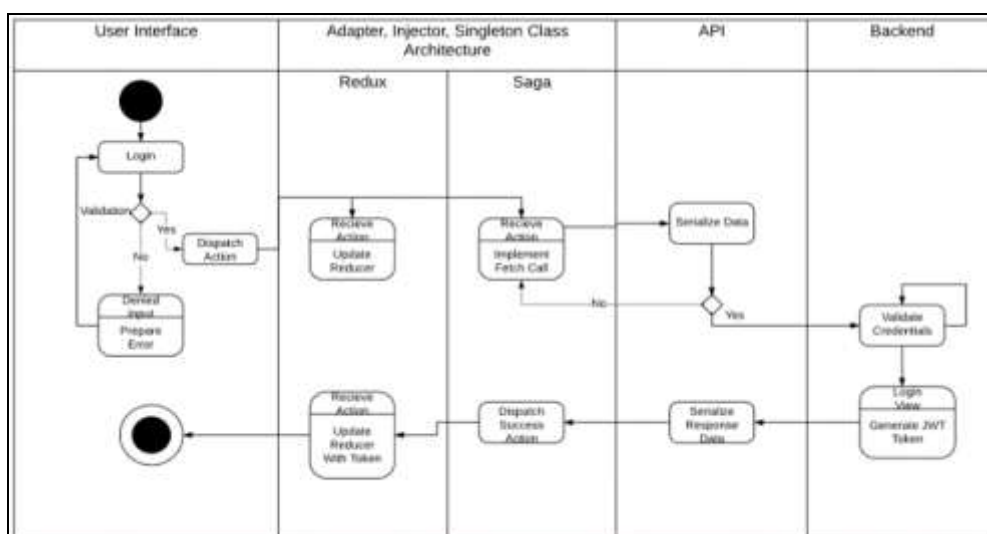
User Interface

Adapter, Injector, Singleton Class Architecture

API

Backend

Redux

Saga

Login

Validation

Yes

No

Dispatch Action

Denied Input

Prepare Error

Recieve Action

Update Reducer

Recieve Action

Implement Fetch Call

Serialize Data

No

Yes

Validate Credentials

Login View

Generate JWT Token

Serialize Response Data

Dispatch Success Action

Recieve Action

Update Reducer With Token